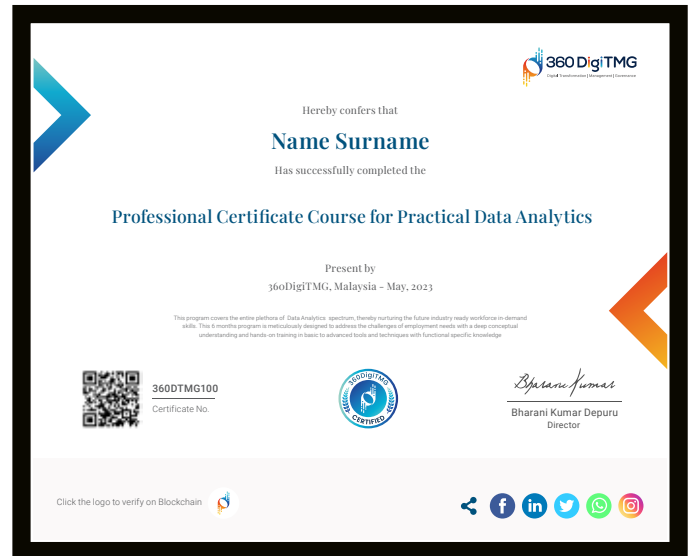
360DigiTMG
Digital Transformation | Management | Governance

Hereby confers that

Name Surname

Has successfully completed the

Professional Certificate Course for Practical Data Analytics

Present by

360DigiTMG, Malaysia - May, 2023

This program covers the entire plethora of Data Analytics spectrum, thereby nurturing the future industry ready workforce in-demand skills. This 6 months program is meticulously designed to address the challenges of employment needs with a deep conceptual understanding and hands-on training in basic to advanced tools and techniques with functional specific knowledge.

360DTMG100
Certificate No.

360DigiTMG
CERTIFIED

Bharani Kumar
Bharani Kumar Depuru
Director

Click the logo to verify on Blockchain